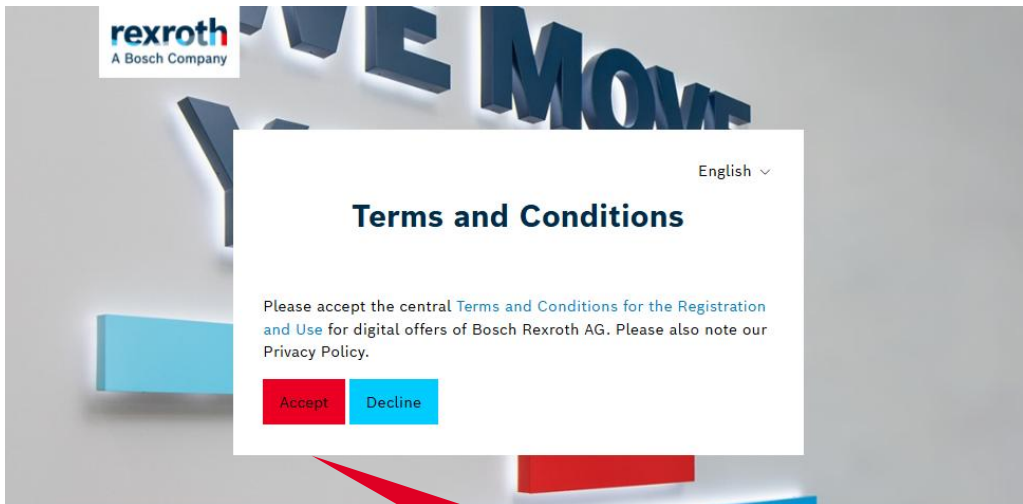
rexroth
A Bosch Company

WE MOVE

English

Terms and Conditions

Please accept the central Terms and Conditions for the Registration and Use for digital offers of Bosch Rexroth AG. Please also note our Privacy Policy.

Accept Decline